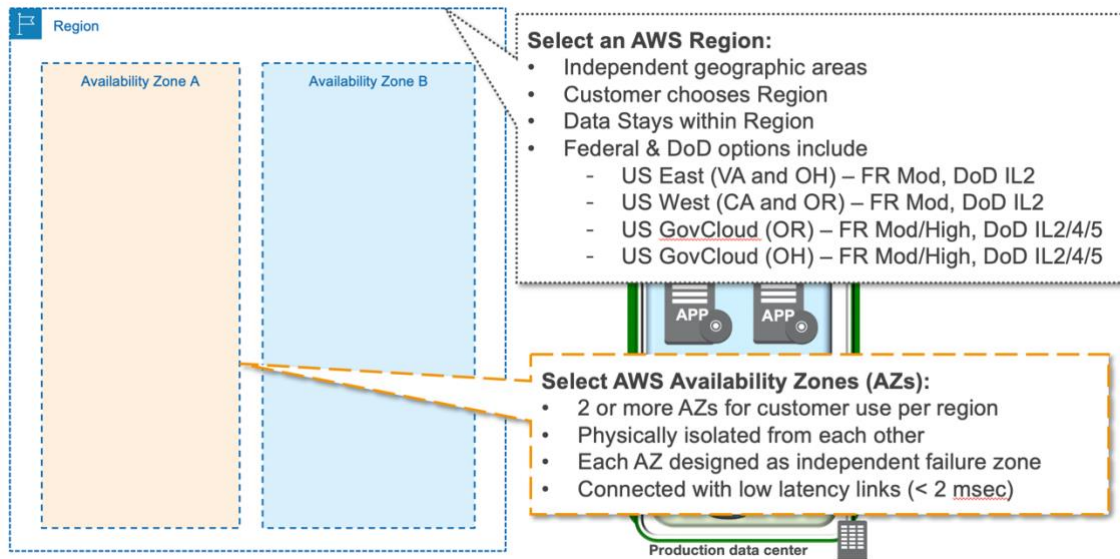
Region

Availability Zone A

Availability Zone B

Select an AWS Region:
• Independent geographic areas
• Customer chooses Region
• Data Stays within Region
• Federal & DoD options include
- US East (VA and OH) – FR Mod, DoD IL2
- US West (CA and OR) – FR Mod, DoD IL2
- US GovCloud (OR) – FR Mod/High, DoD IL2/4/5
- US GovCloud (OH) – FR Mod/High, DoD IL2/4/5

APP

APP

Select AWS Availability Zones (AZs):
• 2 or more AZs for customer use per region
• Physically isolated from each other
• Each AZ designed as independent failure zone
• Connected with low latency links (< 2 msec)

Production data center